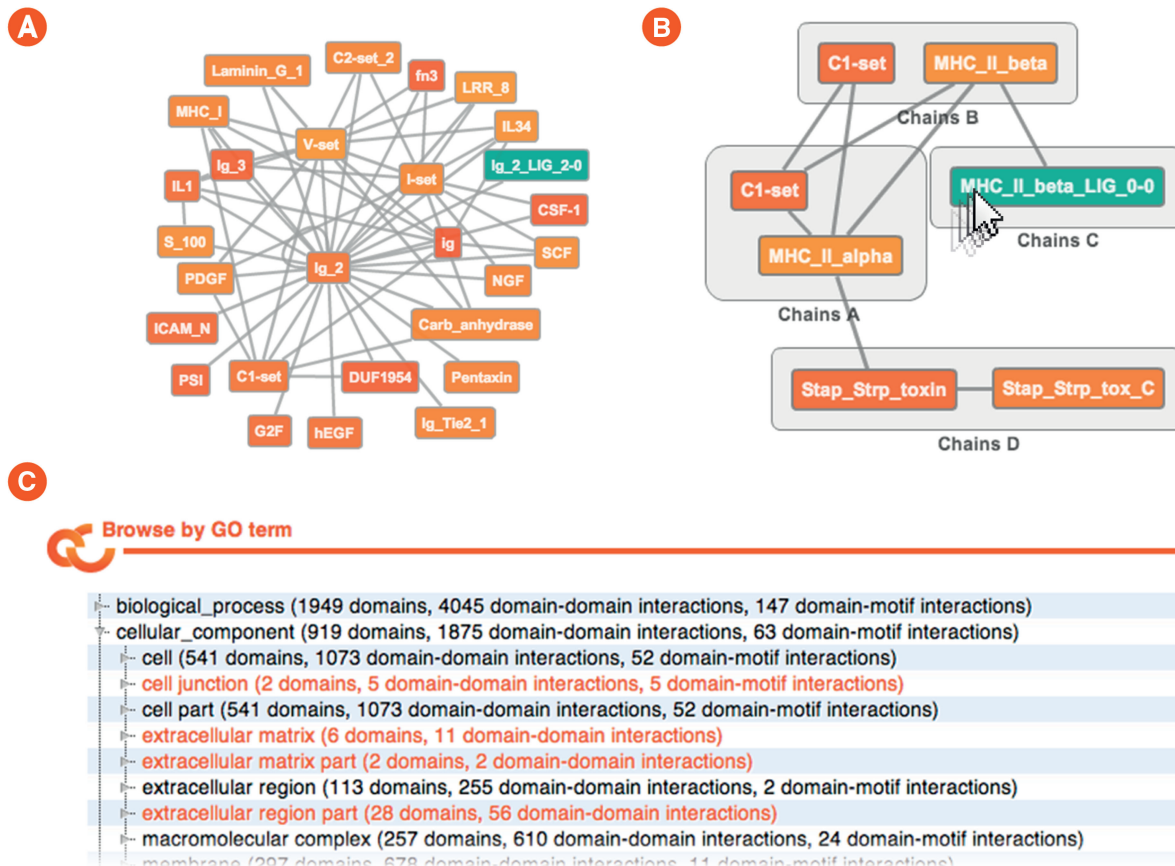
A

Laminin_G_1
C2-set_2
fn3
LRR_8
MHC_I
IL34
V-set
Ig_3
I-set
Ig_2_LIG_2-0
IL1
CSF-1
S_100
Ig
SCF
PDGF
Ig_2
NGF
Carb_anhydrase
ICAM_N
PSI
C1-set
DUF1954
Pentaxin
G2F
hEGF
Ig_Tie2_1

B

C1-set
MHC_II_beta
Chains B
C1-set
MHC_II_beta_LIG_0-0
Chains C
MHC_II_alpha
Chains A
Stap_Strp_toxin
Stap_Strp_tox_C
Chains D

C

Browse by GO term

biological_process (1949 domains, 4045 domain-domain interactions, 147 domain-motif interactions)
cellular_component (919 domains, 1875 domain-domain interactions, 63 domain-motif interactions)
cell (541 domains, 1073 domain-domain interactions, 52 domain-motif interactions)
cell junction (2 domains, 5 domain-domain interactions, 5 domain-motif interactions)
cell part (541 domains, 1073 domain-domain interactions, 52 domain-motif interactions)
extracellular matrix (6 domains, 11 domain-domain interactions)
extracellular matrix part (2 domains, 2 domain-domain interactions)
extracellular region (113 domains, 255 domain-domain interactions, 2 domain-motif interactions)
extracellular region part (28 domains, 56 domain-domain interactions)
macromolecular complex (257 domains, 610 domain-domain interactions, 24 domain-motif interactions)
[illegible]